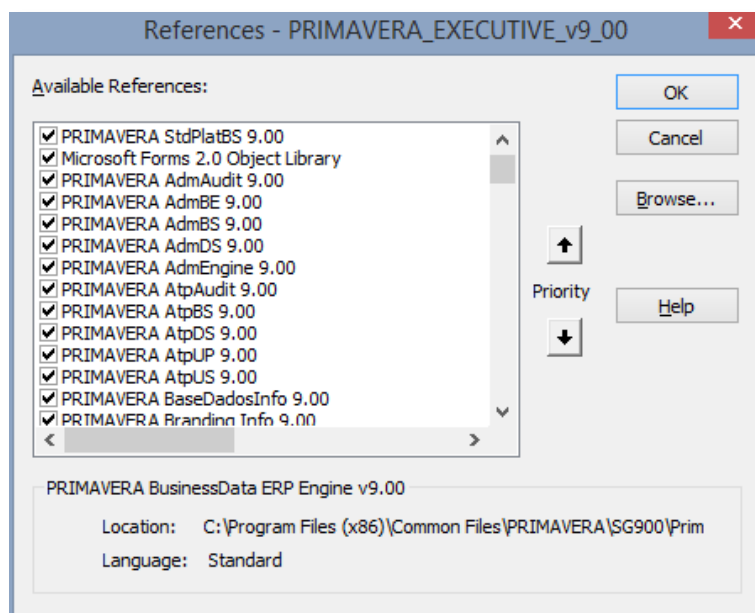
References - PRIMAVERA_EXECUTIVE_v9_00

Available References:

PRIMAVERA StdPlatBS 9.00
Microsoft Forms 2.0 Object Library
PRIMAVERA AdmAudit 9.00
PRIMAVERA AdmBE 9.00
PRIMAVERA AdmBS 9.00
PRIMAVERA AdmDS 9.00
PRIMAVERA AdmEngine 9.00
PRIMAVERA AtpAudit 9.00
PRIMAVERA AtpBS 9.00
PRIMAVERA AtpDS 9.00
PRIMAVERA AtpUP 9.00
PRIMAVERA AtpUS 9.00
PRIMAVERA BaseDadosInfo 9.00
PRIMAVERA Branding Info 9.00

OK
Cancel
Browse...
Priority
Help

PRIMAVERA BusinessData ERP Engine v9.00

Location: C:\Program Files (x86)\Common Files\PRIMAVERA\SG900\Prim

Language: Standard